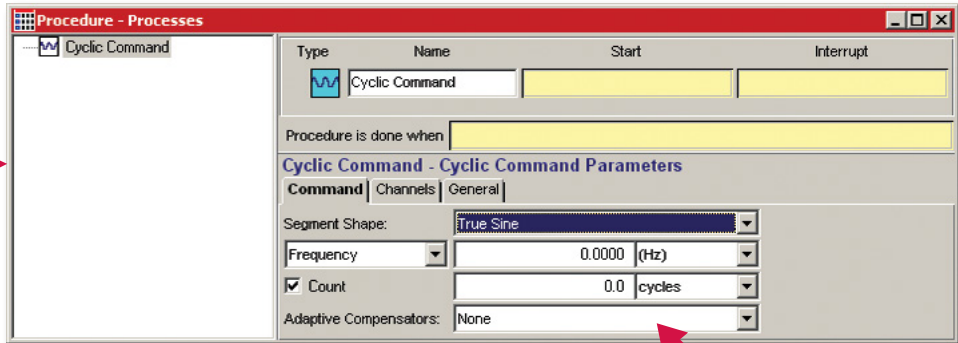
Procedure - Processes

Cyclic Command

| Type | Name | Start | Interrupt |
|---|---|---|---|
| | Cyclic Command | | |

Procedure is done when

Cyclic Command - Cyclic Command Parameters

Command | Channels | General

Segment Shape: True Sine

Frequency 0.0000 (Hz)

Count 0.0 cycles

Adaptive Compensators: None